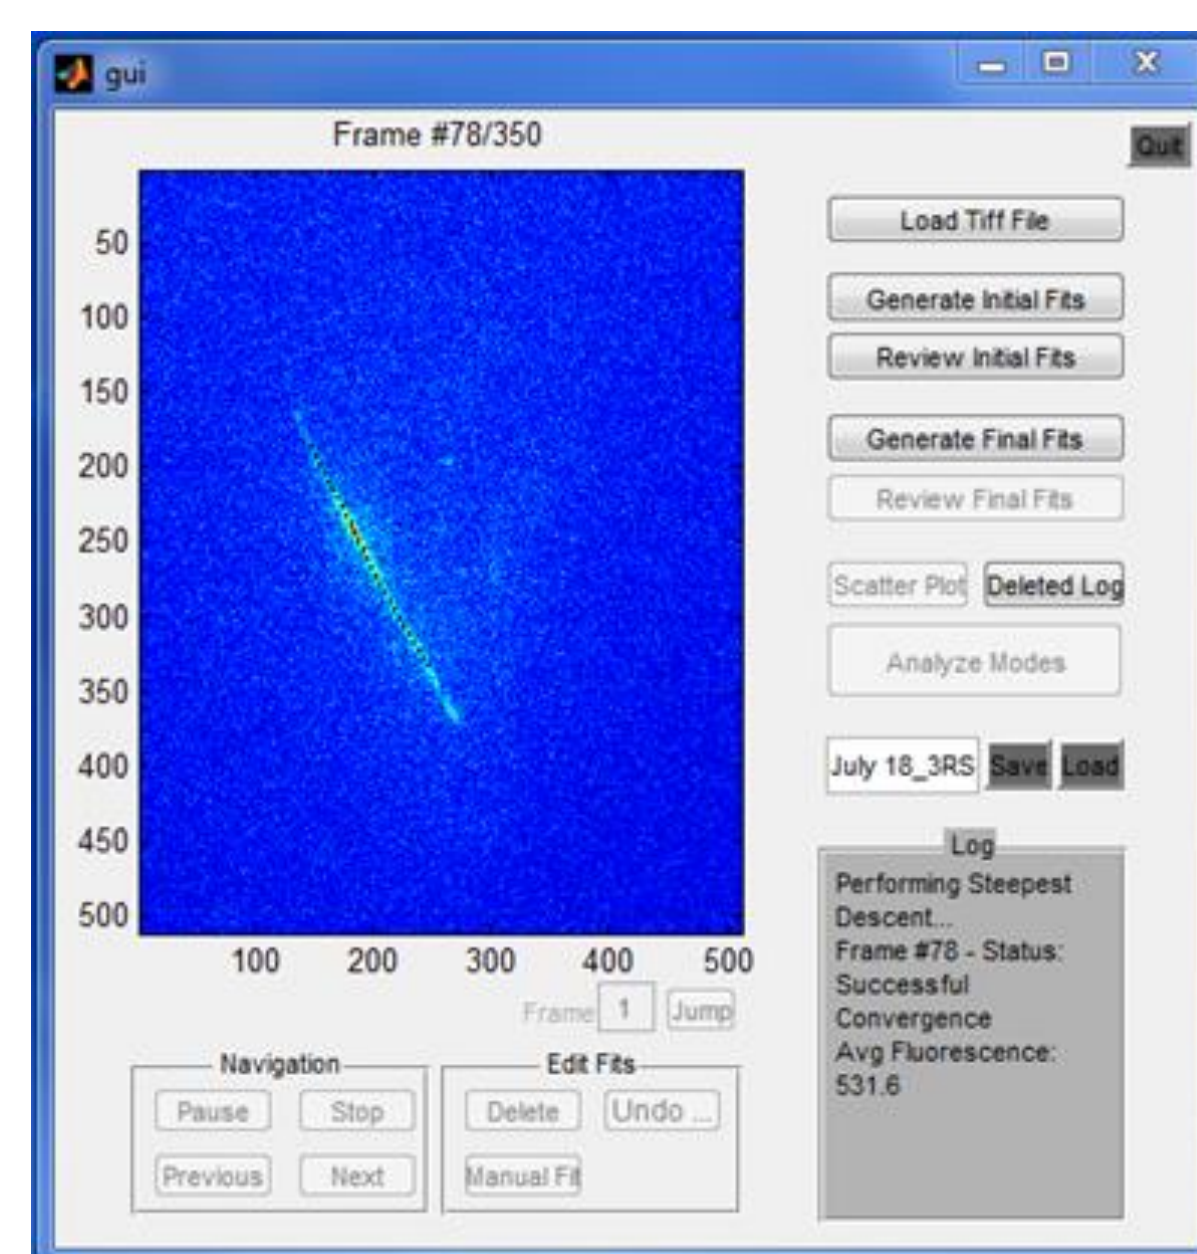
gui

Frame #78/350

Quit

50
100
150
200
250
300
350
400
450
500

100 200 300 400 500

Frame 1 Jump

Load Tiff File

Generate Initial Fits

Review Initial Fits

Generate Final Fits

Review Final Fits

Scatter Plot

Deleted Log

Analyze Modes

July 18_3RS

Save

Load

Log

Performing Steepest Descent...
Frame #78 - Status: Successful Convergence
Avg Fluorescence: 531.6

Navigation

Pause

Stop

Previous

Next

Edit Fits

Delete

Undo ...

Manual Fit